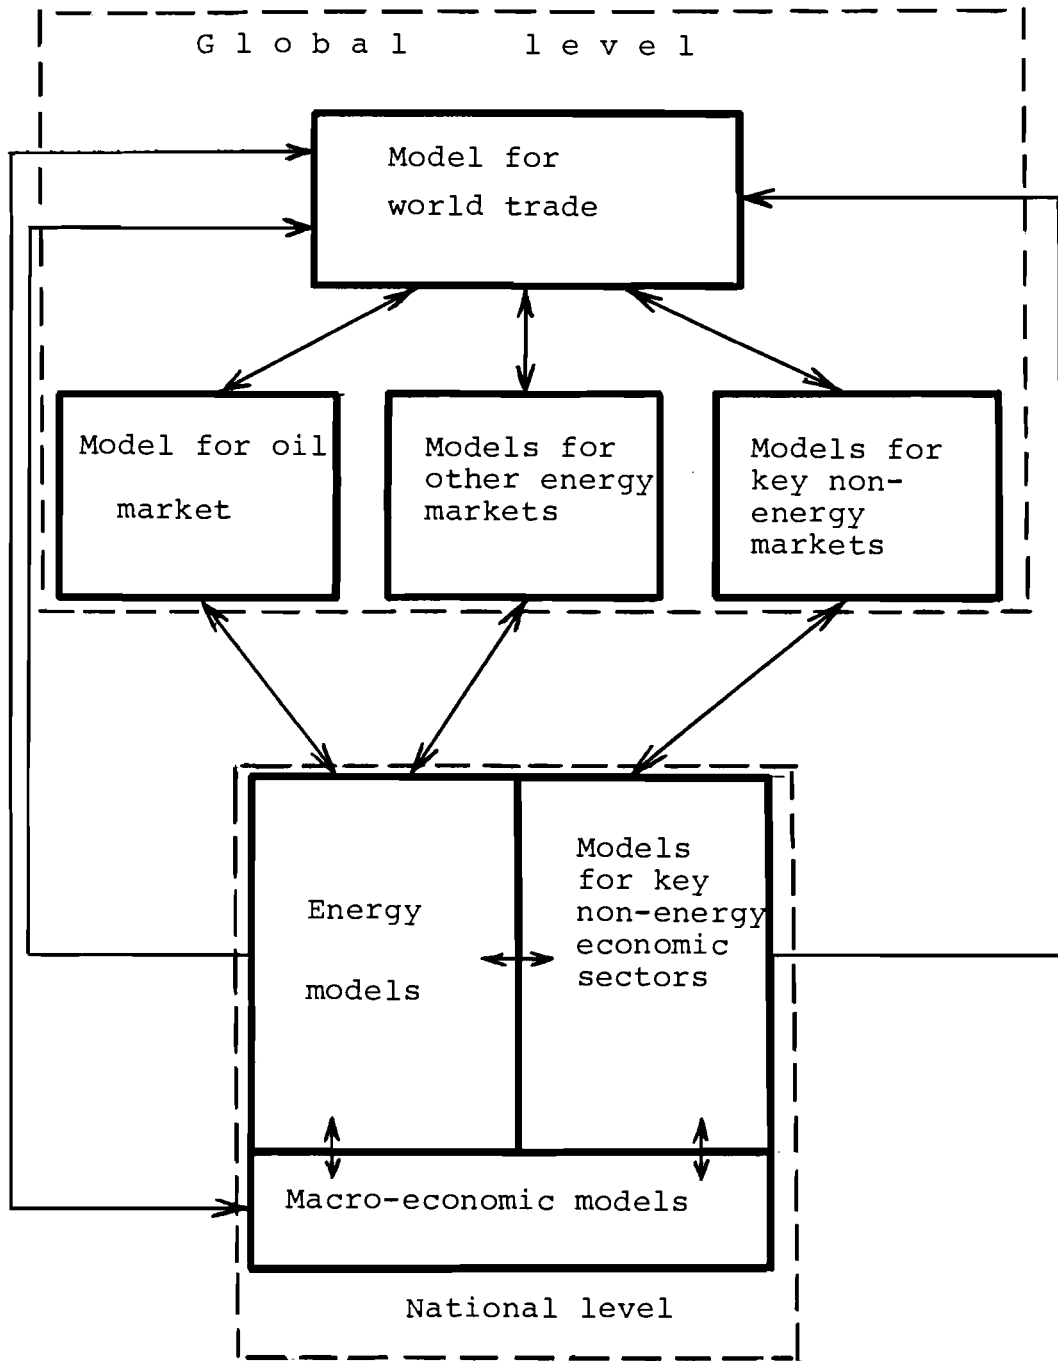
Global level

Model for world trade

Model for oil market

Models for other energy markets

Models for key non-energy markets

Energy models

Models for key non-energy economic sectors

Macro-economic models

National level